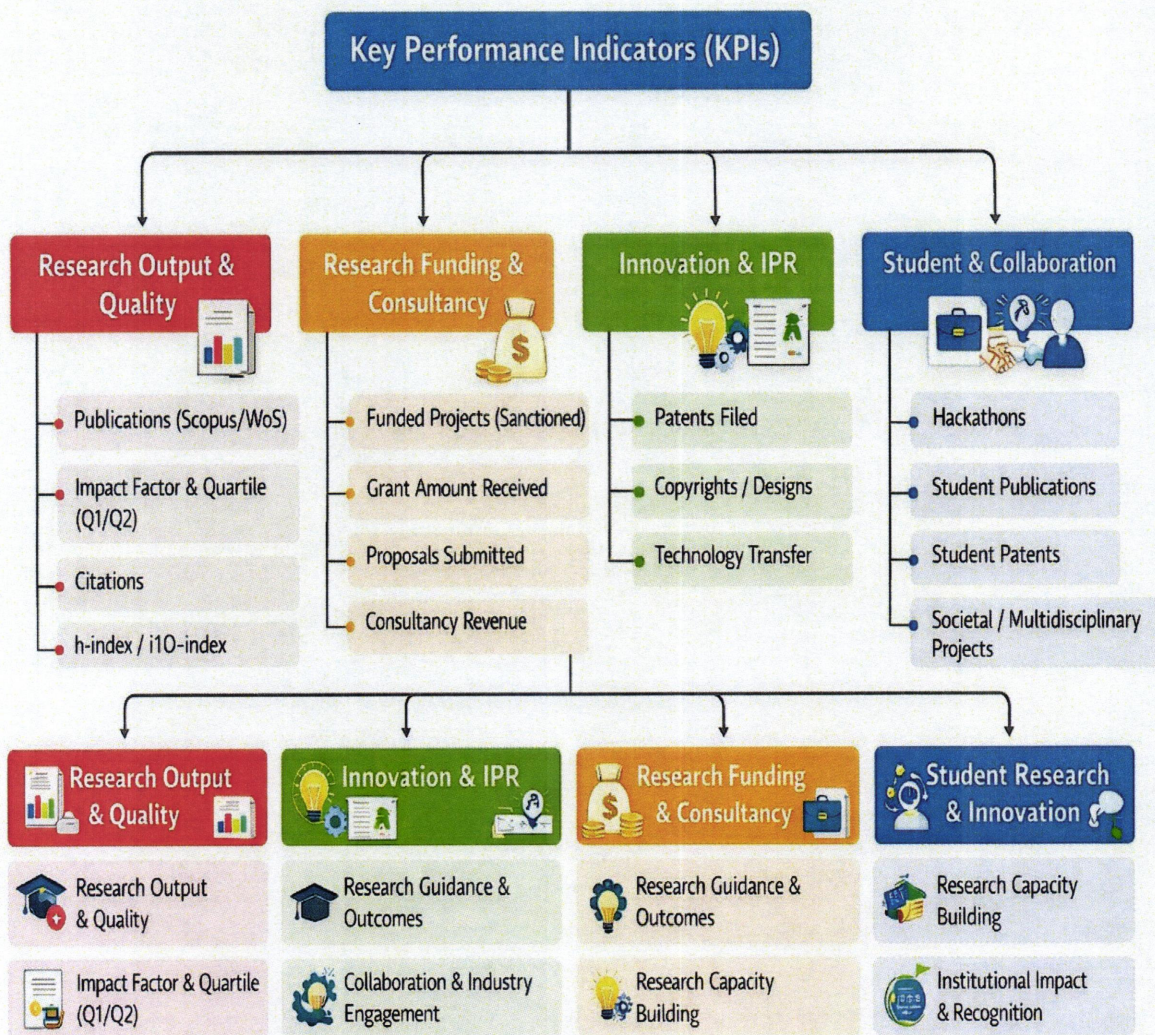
Key Performance Indicators (KPIs)

Research Output & Quality

Publications (Scopus/WoS)

Impact Factor & Quartile (Q1/Q2)

Citations

h-index / i10-index

Research Funding & Consultancy

Funded Projects (Sanctioned)

Grant Amount Received

Proposals Submitted

Consultancy Revenue

Innovation & IPR

Patents Filed

Copyrights / Designs

Technology Transfer

Student & Collaboration

Hackathons

Student Publications

Student Patents

Societal / Multidisciplinary Projects

Research Output & Quality

Research Output & Quality

Impact Factor & Quartile (Q1/Q2)

Innovation & IPR

Research Guidance & Outcomes

Collaboration & Industry Engagement

Research Funding & Consultancy

Research Guidance & Outcomes

Research Capacity Building

Student Research & Innovation

Research Capacity Building

Institutional Impact & Recognition